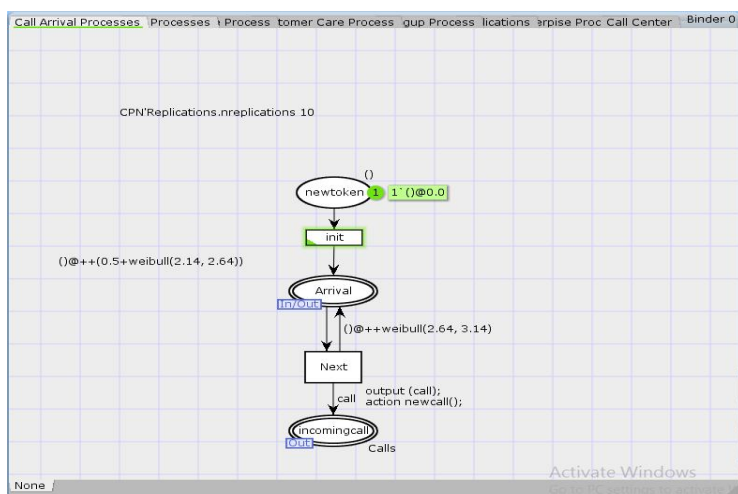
Call Arrival Processes | Processes | Process | tomer Care Process | gup Process | lications | erpise Proc | Call Center | Binder 0

CPN'Replications.nreplications 10

()

newtoken

1

1`()@0.0

init

()@++(0.5+weibull(2.14, 2.64))

Arrival

In/Out

()@++weibull(2.64, 3.14)

Next

output (call);
action newcall();

call

incomingcall

Out

Calls

None

Activate Windows
Go to PC settings to activate W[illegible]